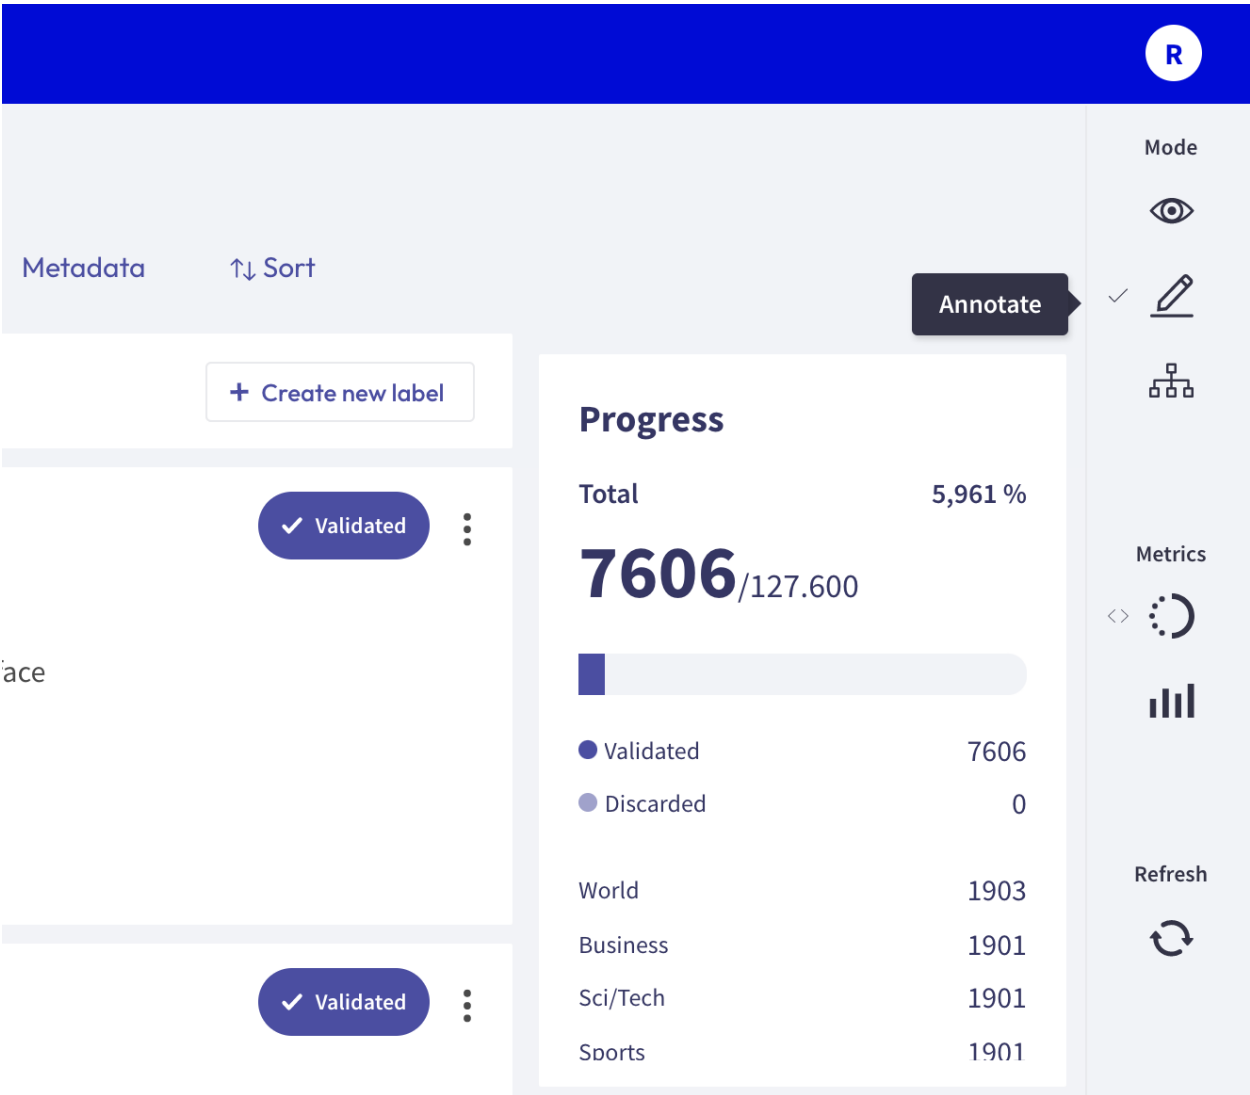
R

Mode

Metadata

Sort

Annotate

+ Create new label

Progress

Total 5,961 %

7606/127.600

Validated

Validated 7606

Discarded 0

World 1903

Business 1901

Sci/Tech 1901

Sports 1901

ace

Validated

Metrics

Refresh